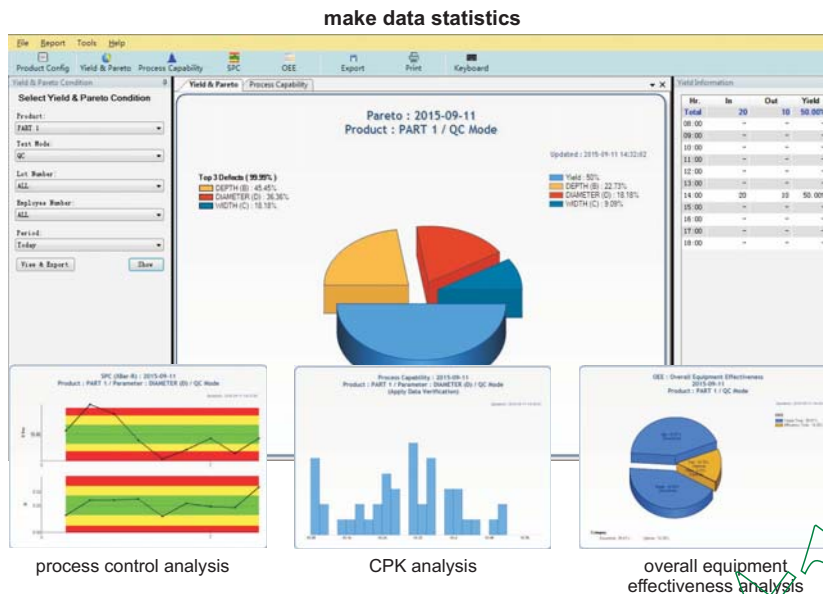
make data statistics

File Report Tools Help

Product Config Yield & Pareto Process Capability SPC OEE Export Print Keyboard

Yield & Pareto Condition

Select Yield & Pareto Condition

Product:
PART 1

Test Mode:
QC

Lot Number:
ALL

Employee Number:
ALL

Period:
Today

View & Export Show

Yield & Pareto Process Capability

Pareto : 2015-09-11
Product : PART 1 / QC Mode

Updated : 2015-09-11 14:32:02

Top 3 Defects ( 99.99% )
DEPTH (B) : 45.45%
DIAMETER (D) : 36.36%
WIDTH (C) : 18.18%

Yield : 50%
DEPTH (B) : 22.73%
DIAMETER (D) : 18.18%
WIDTH (C) : 9.09%

Yield Information

| Hr. | In | Out | Yield |
|---|---|---|---|
| Total | 20 | 10 | 50.00% |
| 08:00 | - | - | - |
| 09:00 | - | - | - |
| 10:00 | - | - | - |
| 11:00 | - | - | - |
| 12:00 | - | - | - |
| 13:00 | - | - | - |
| 14:00 | 20 | 10 | 50.00% |
| 15:00 | - | - | - |
| 16:00 | - | - | - |
| 17:00 | - | - | - |
| 18:00 | - | - | - |

SPC (XBar-R) : 2015-09-11
Product : PART 1 / Parameter : DIAMETER (D) / QC Mode

Process Capability : 2015-09-11
Product : PART 1 / Parameter : DIAMETER (D) / QC Mode
(Apply Data Verification)

OEE : Overall Equipment Effectiveness
2015-09-11
Product : PART 1 / QC Mode

process control analysis

CPK analysis

overall equipment effectiveness analysis